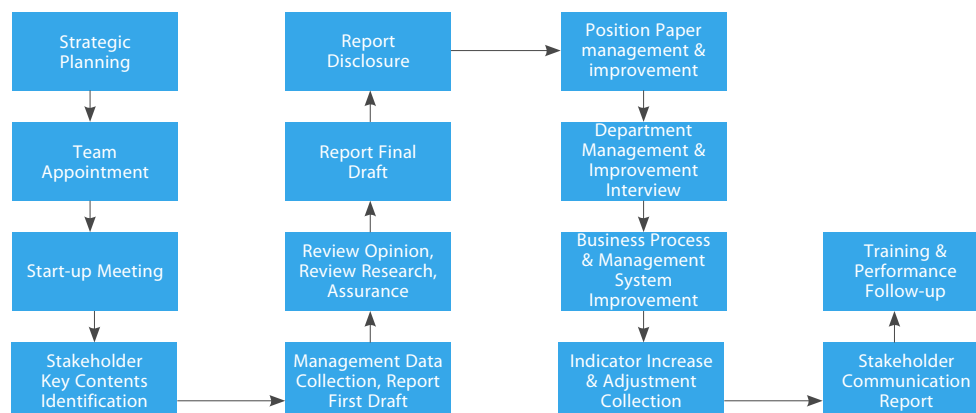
Strategic Planning

Team Appointment

Start-up Meeting

Stakeholder Key Contents Identification

Management Data Collection, Report First Draft

Review Opinion, Review Research, Assurance

Report Final Draft

Report Disclosure

Position Paper management & improvement

Department Management & Improvement Interview

Business Process & Management System Improvement

Indicator Increase & Adjustment Collection

Stakeholder Communication Report

Training & Performance Follow-up